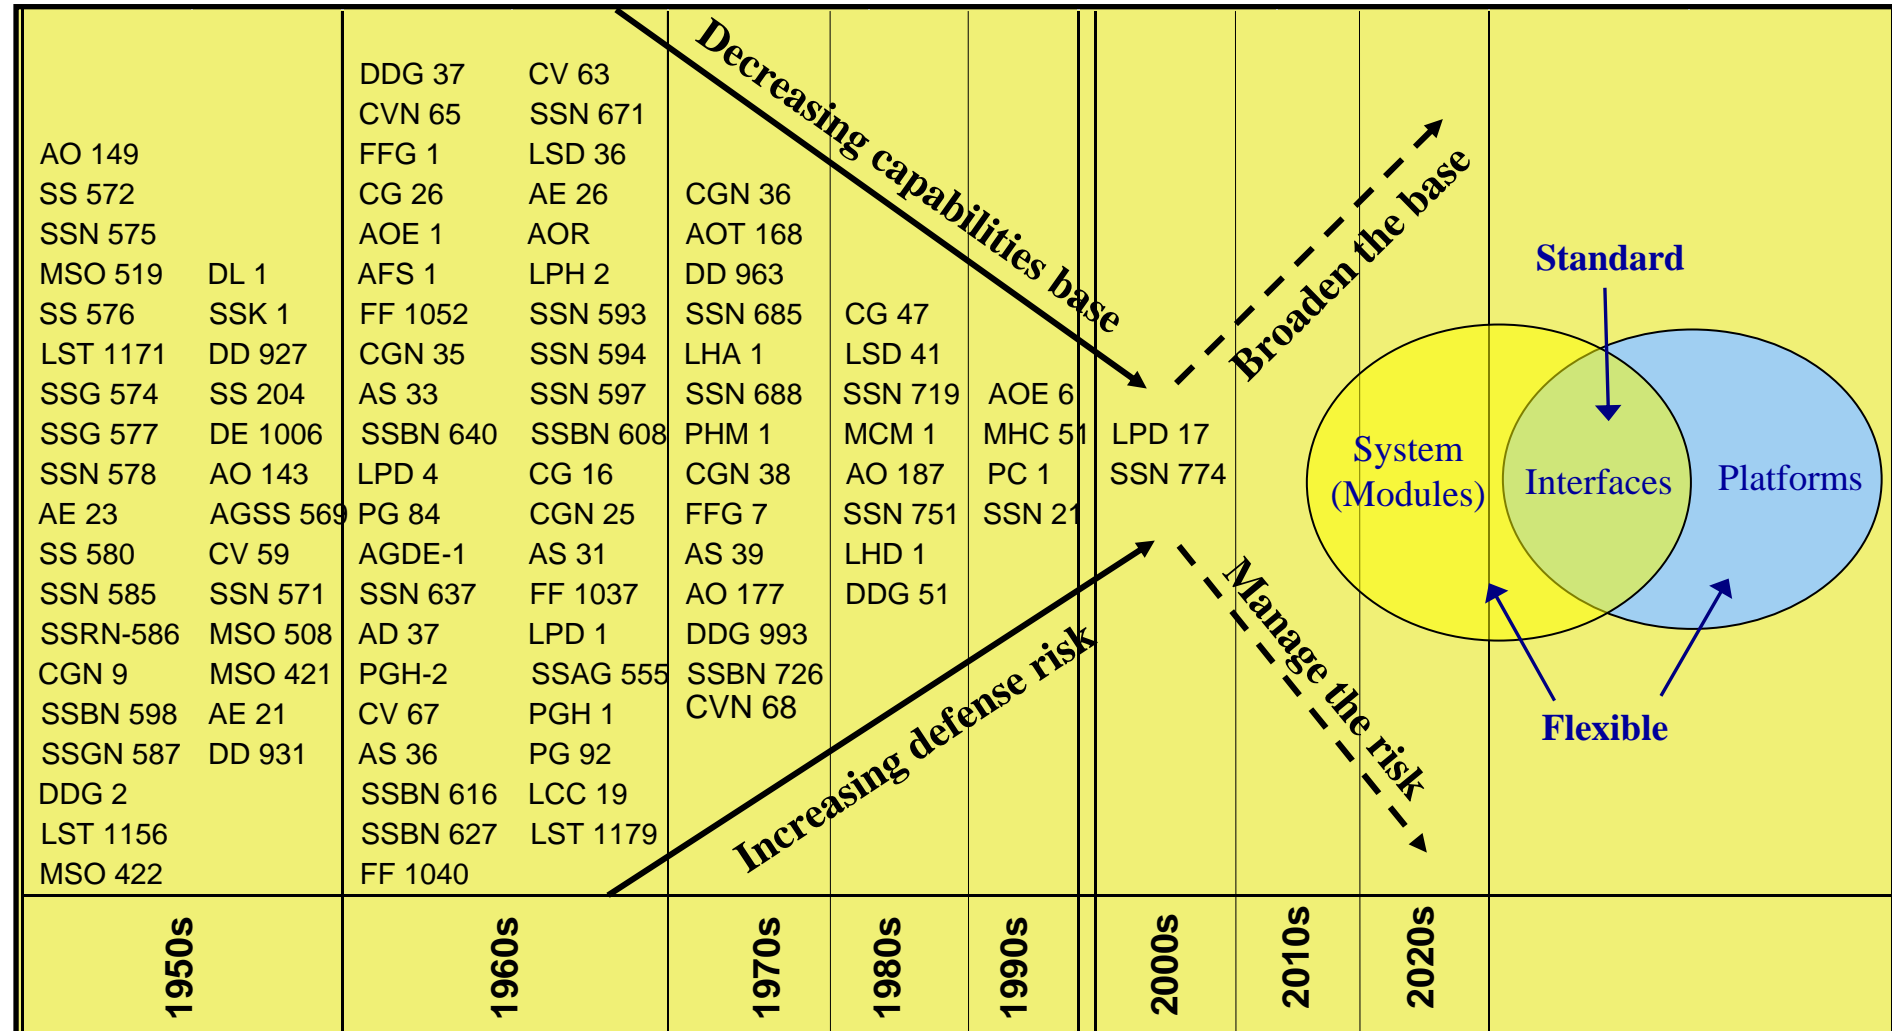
AO 149
SS 572
SSN 575
MSO 519
SS 576
LST 1171
SSG 574
SSG 577
SSN 578
AE 23
SS 580
SSN 585
SSRN-586
CGN 9
SSBN 598
SSGN 587
DDG 2
LST 1156
MSO 422

DL 1
SSK 1
DD 927
SS 204
DE 1006
AO 143
AGSS 569
CV 59
SSN 571
MSO 508
MSO 421
AE 21
DD 931

DDG 37
CVN 65
FFG 1
CG 26
AOE 1
AFS 1
FF 1052
CGN 35
AS 33
SSBN 640
LPD 4
PG 84
AGDE-1
SSN 637
AD 37
PGH-2
CV 67
AS 36
SSBN 616
SSBN 627
FF 1040

CV 63
SSN 671
LSD 36
AE 26
AOR
LPH 2
SSN 593
SSN 594
SSN 597
SSBN 608
CG 16
CGN 25
AS 31
FF 1037
LPD 1
SSAG 555
PGH 1
PG 92
LCC 19
LST 1179

CGN 36
AOT 168
DD 963
SSN 685
LHA 1
SSN 688
PHM 1
CGN 38
FFG 7
AS 39
AO 177
DDG 993
SSBN 726
CVN 68

CG 47
LSD 41
SSN 719
MCM 1
AO 187
SSN 751
LHD 1
DDG 51

AOE 6
MHC 51
PC 1
SSN 21

LPD 17
SSN 774

Decreasing capabilities base

Broaden the base

Increasing defense risk

Manage the risk

Standard

System (Modules)

Interfaces

Platforms

Flexible

1950s

1960s

1970s

1980s

1990s

2000s

2010s

2020s